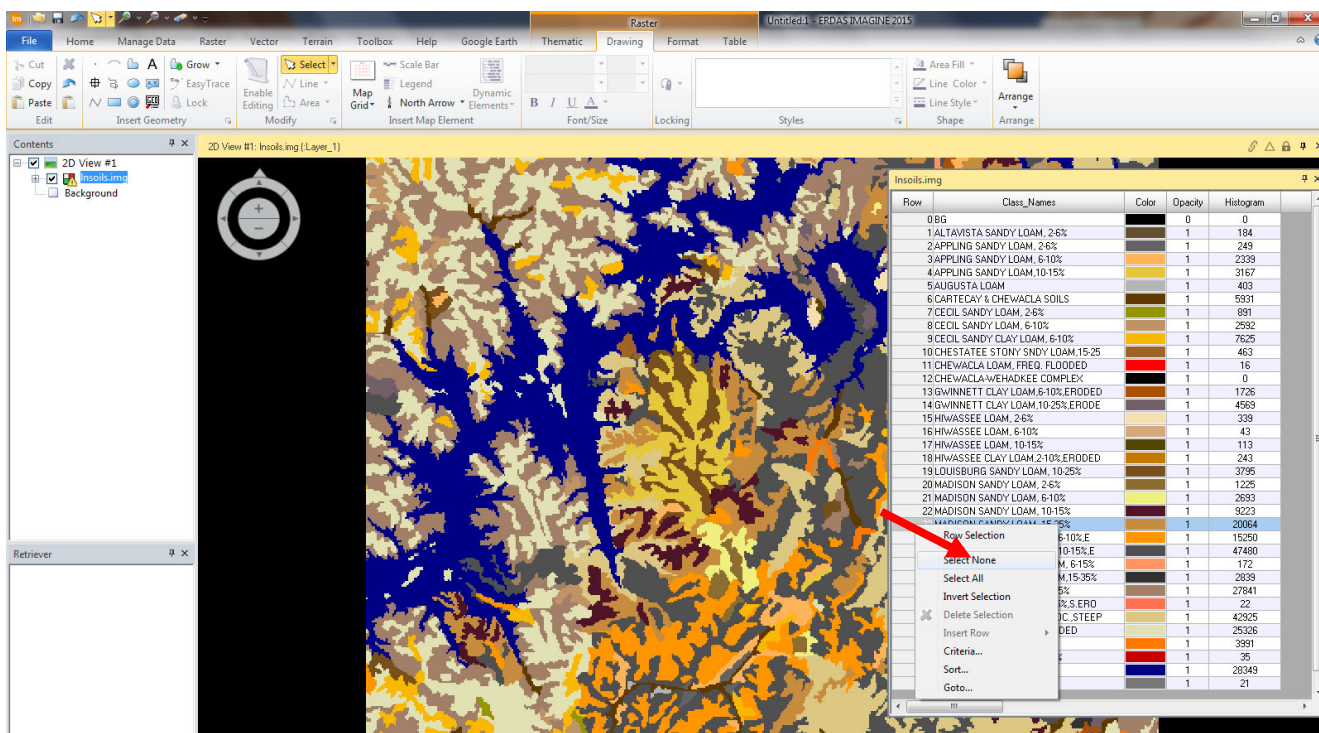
Raster

Untitled:1 - ERDAS IMAGINE 2015

File Home Manage Data Raster Vector Terrain Toolbox Help Google Earth Thematic Drawing Format Table

Cut Copy Paste Edit

Grow EasyTrace Lock Insert Geometry

Select Line Area Enable Editing Modify

Scale Bar Legend North Arrow Map Grid Dynamic Elements Insert Map Element

B I U A Font/Size

Locking

Styles

Area Fill Line Color Line Style Shape

Arrange Arrange

Contents

2D View #1
Insoils.img
Background

2D View #1: Insoils.img (:Layer_1)

Retriever

Insoils.img

| Row | Class_Names | Color | Opacity | Histogram |
|---|---|---|---|---|
| 0 | BG | | 0 | 0 |
| 1 | ALTAVISTA SANDY LOAM, 2-6% | | 1 | 184 |
| 2 | APPLING SANDY LOAM, 2-6% | | 1 | 249 |
| 3 | APPLING SANDY LOAM, 6-10% | | 1 | 2339 |
| 4 | APPLING SANDY LOAM,10-15% | | 1 | 3167 |
| 5 | AUGUSTA LOAM | | 1 | 403 |
| 6 | CARTECAY & CHEWACLA SOILS | | 1 | 5931 |
| 7 | CECIL SANDY LOAM, 2-6% | | 1 | 891 |
| 8 | CECIL SANDY LOAM, 6-10% | | 1 | 2592 |
| 9 | CECIL SANDY CLAY LOAM, 6-10% | | 1 | 7625 |
| 10 | CHESTATEE STONY SNDY LOAM,15-25 | | 1 | 463 |
| 11 | CHEWACLA LOAM, FREQ. FLOODED | | 1 | 16 |
| 12 | CHEWACLA-WEHADKEE COMPLEX | | 1 | 0 |
| 13 | GWINNETT CLAY LOAM,6-10%,ERODED | | 1 | 1726 |
| 14 | GWINNETT CLAY LOAM,10-25%,ERODE | | 1 | 4569 |
| 15 | HIWASSEE LOAM, 2-6% | | 1 | 339 |
| 16 | HIWASSEE LOAM, 6-10% | | 1 | 43 |
| 17 | HIWASSEE LOAM, 10-15% | | 1 | 113 |
| 18 | HIWASSEE CLAY LOAM,2-10%,ERODED | | 1 | 243 |
| 19 | LOUISBURG SANDY LOAM, 10-25% | | 1 | 3795 |
| 20 | MADISON SANDY LOAM, 2-6% | | 1 | 1225 |
| 21 | MADISON SANDY LOAM, 6-10% | | 1 | 2693 |
| 22 | MADISON SANDY LOAM, 10-15% | | 1 | 9223 |
| | MADISON SANDY LOAM, 15-25% | | 1 | 20064 |
| | 6-10%,E | | 1 | 15250 |
| | 10-15%,E | | 1 | 47480 |
| | M, 6-15% | | 1 | 172 |
| | M,15-35% | | 1 | 2839 |
| | 5% | | 1 | 27841 |
| | %,S.ERO | | 1 | 22 |
| | OC.,STEEP | | 1 | 42925 |
| | ODED | | 1 | 25326 |
| | | | 1 | 3991 |
| | % | | 1 | 35 |
| | | | 1 | 28349 |
| | | | 1 | 21 |

Row Selection
Select None
Select All
Invert Selection
Delete Selection
Insert Row
Criteria...
Sort...
Goto...